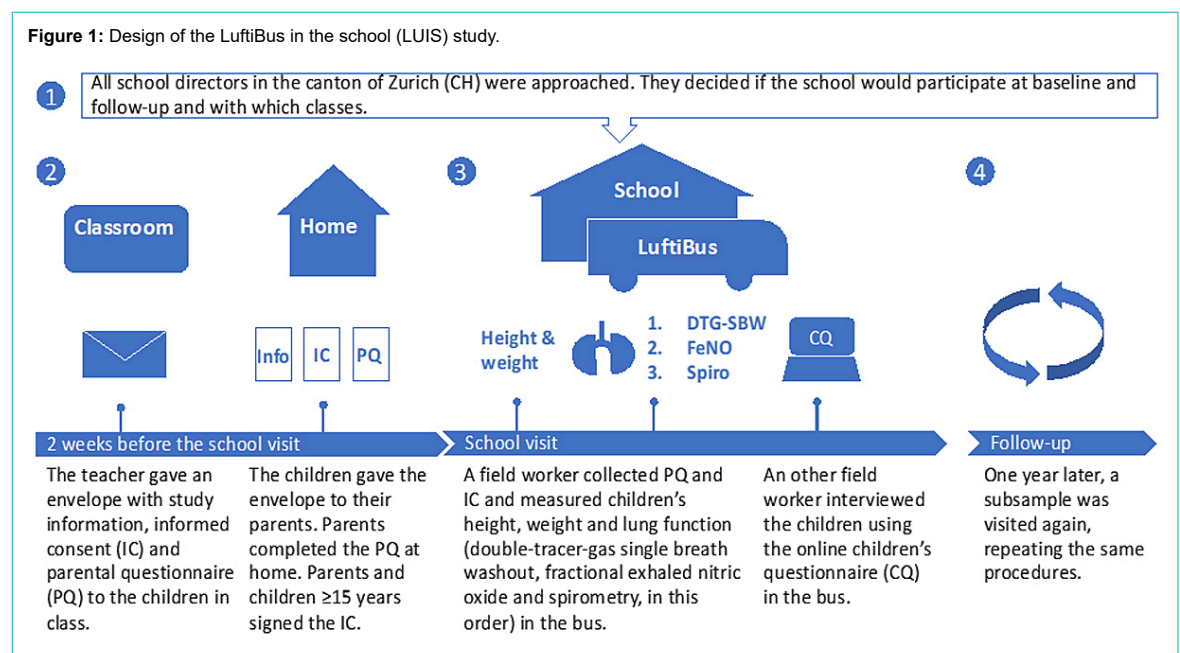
**Figure 1:** Design of the LuftiBus in the school (LUIS) study.

1 All school directors in the canton of Zurich (CH) were approached. They decided if the school would participate at baseline and follow-up and with which classes.

2

Classroom

Home

Info IC PQ

3

School

LuftiBus

Height & weight

1. DTG-SBW
2. FeNO
3. Spiro

CQ

4

2 weeks before the school visit

The teacher gave an envelope with study information, informed consent (IC) and parental questionnaire (PQ) to the children in class.

The children gave the envelope to their parents. Parents completed the PQ at home. Parents and children ≥15 years signed the IC.

School visit

A field worker collected PQ and IC and measured children's height, weight and lung function (double-tracer-gas single breath washout, fractional exhaled nitric oxide and spirometry, in this order) in the bus.

An other field worker interviewed the children using the online children's questionnaire (CQ) in the bus.

Follow-up

One year later, a subsample was visited again, repeating the same procedures.